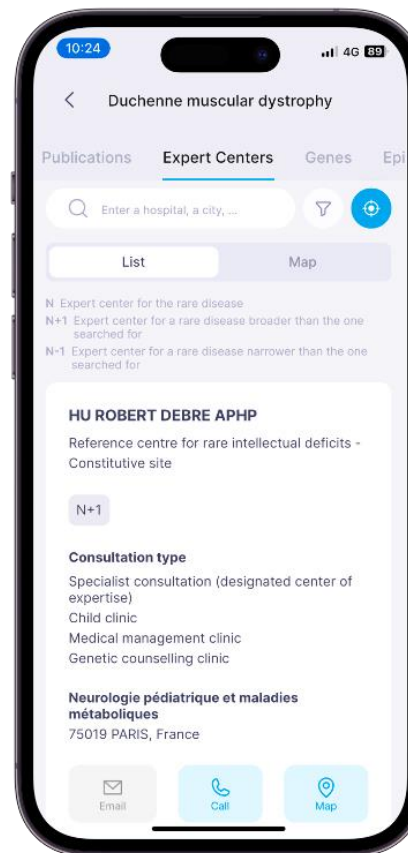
10:24

4G 89

Duchenne muscular dystrophy

Publications Expert Centers Genes Epi

Enter a hospital, a city, ...

List Map

N Expert center for the rare disease
N+1 Expert center for a rare disease broader than the one searched for
N-1 Expert center for a rare disease narrower than the one searched for

HU ROBERT DEBRE APHP

Reference centre for rare intellectual deficits - Constitutive site

N+1

Consultation type

Specialist consultation (designated center of expertise)
Child clinic
Medical management clinic
Genetic counselling clinic

Neurologie pédiatrique et maladies métaboliques

75019 PARIS, France

Email Call Map